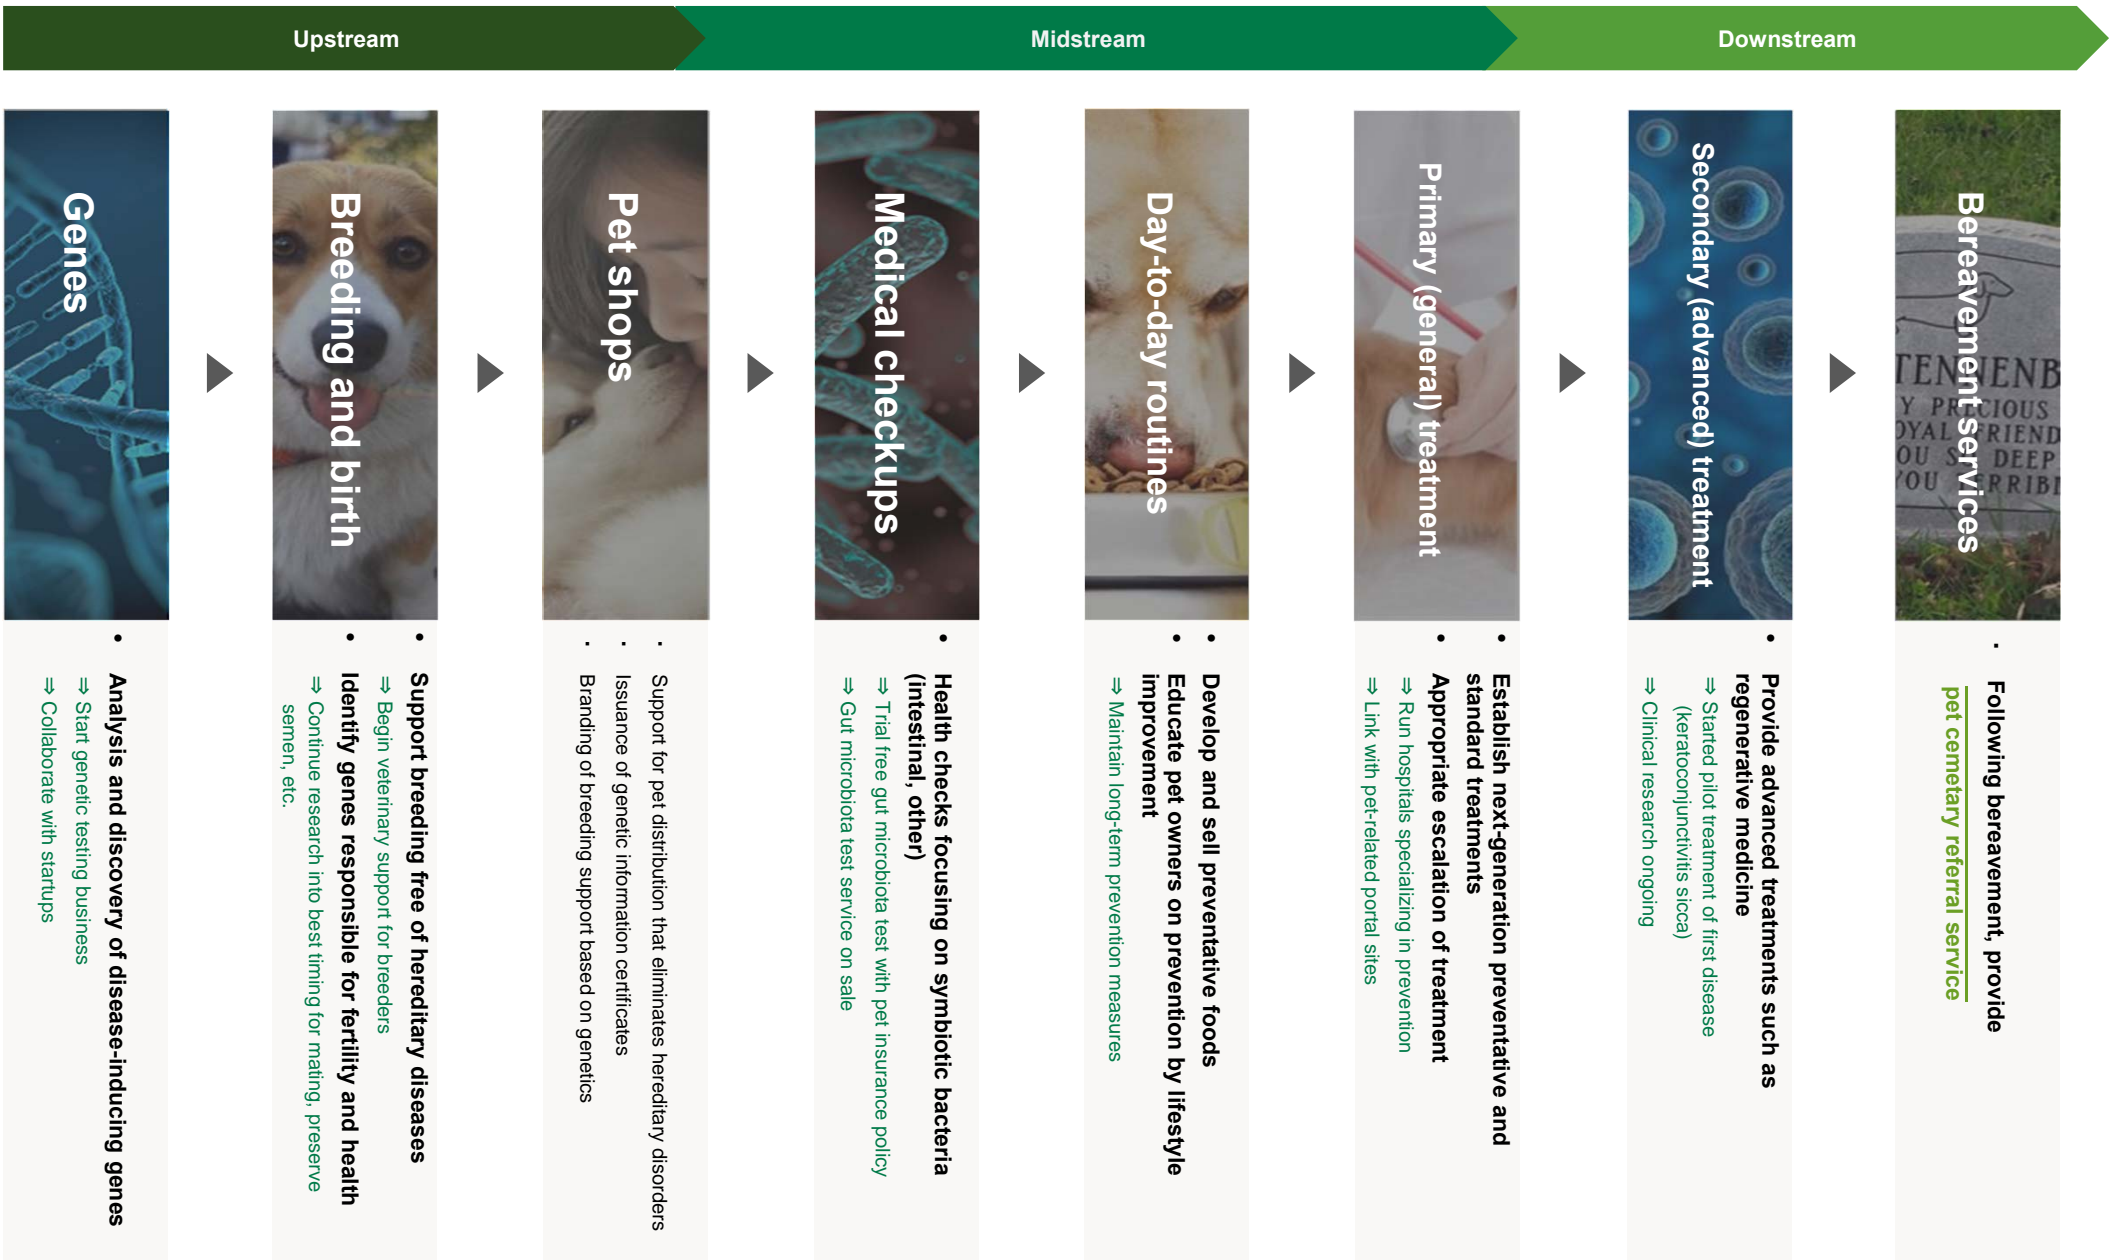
Upstream

Midstream

Downstream

Genes

• Analysis and discovery of disease-inducing genes
⇒ Start genetic testing business
⇒ Collaborate with startups

Breeding and birth

• Support breeding free of hereditary diseases
⇒ Begin veterinary support for breeders
• Identify genes responsible for fertility and health
⇒ Continue research into best timing for mating, preserve semen, etc.

Pet shops

• Support for pet distribution that eliminates hereditary disorders
• Issuance of genetic information certificates
• Branding of breeding support based on genetics

Medical checkups

• Health checks focusing on symbiotic bacteria (intestinal, other)
⇒ Trial free gut microbiota test with pet insurance policy
⇒ Gut microbiota test service on sale

Day-to-day routines

• Develop and sell preventative foods
• Educate pet owners on prevention by lifestyle improvement
⇒ Maintain long-term prevention measures

Primary (general) treatment

• Establish next-generation preventative and standard treatments
• Appropriate escalation of treatment
⇒ Run hospitals specializing in prevention
⇒ Link with pet-related portal sites

Secondary (advanced) treatment

• Provide advanced treatments such as regenerative medicine
⇒ Started pilot treatment of first disease (keratoconjunctivitis sicca)
⇒ Clinical research ongoing

Bereavement services

• Following bereavement, provide pet cemetary referral service

TENBENB
Y PRECIOUS
OYAL FRIEND
OU S DEEP
YOU RRIBL